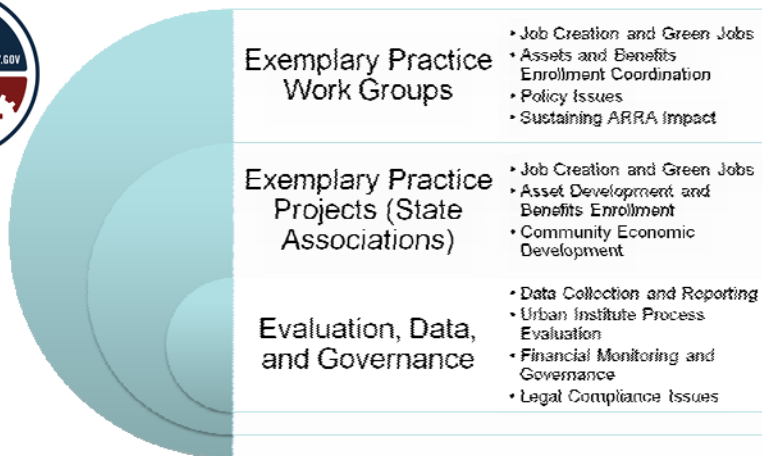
.GOV

Exemplary Practice Work Groups

- Job Creation and Green Jobs
- Assets and Benefits Enrollment Coordination
- Policy Issues
- Sustaining ARRA Impact

Exemplary Practice Projects (State Associations)

- Job Creation and Green Jobs
- Asset Development and Benefits Enrollment
- Community Economic Development

Evaluation, Data, and Governance

- Data Collection and Reporting
- Urban Institute Process Evaluation
- Financial Monitoring and Governance
- Legal Compliance Issues